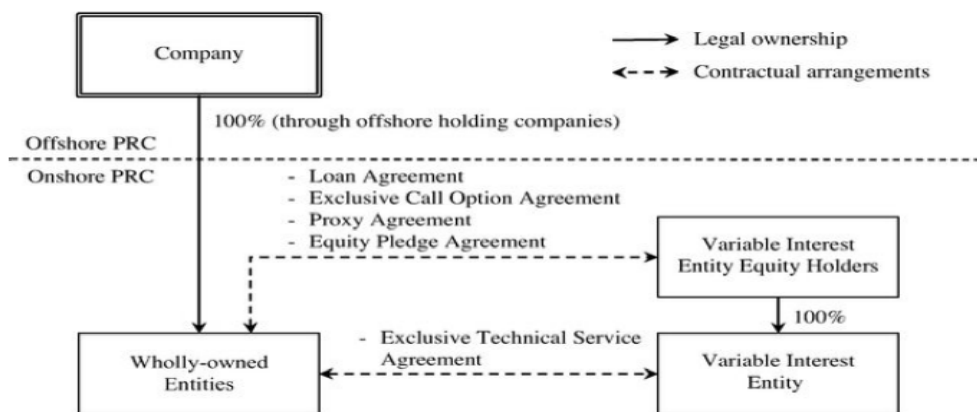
Company

Legal ownership

Contractual arrangements

100% (through offshore holding companies)

Offshore PRC

Onshore PRC

- Loan Agreement
- Exclusive Call Option Agreement
- Proxy Agreement
- Equity Pledge Agreement

Variable Interest Entity Equity Holders

100%

- Exclusive Technical Service Agreement

Wholly-owned Entities

Variable Interest Entity